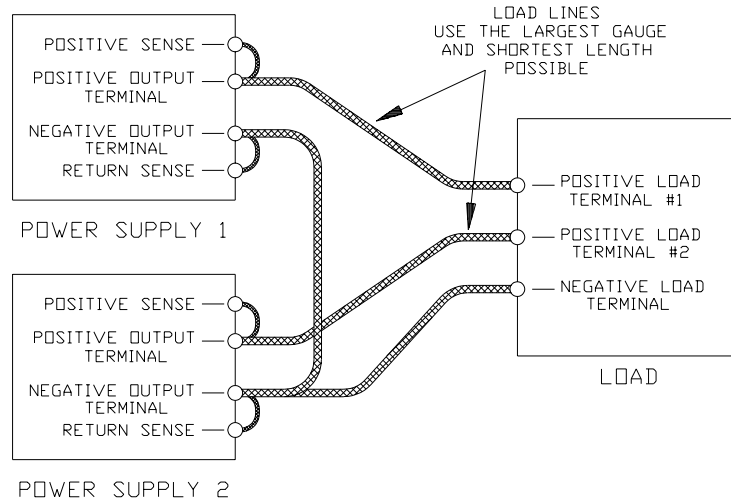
LOAD LINES
USE THE LARGEST GAUGE
AND SHORTEST LENGTH
POSSIBLE

POSITIVE SENSE
POSITIVE OUTPUT TERMINAL
NEGATIVE OUTPUT TERMINAL
RETURN SENSE

POWER SUPPLY 1

POSITIVE LOAD TERMINAL #1
POSITIVE LOAD TERMINAL #2
NEGATIVE LOAD TERMINAL

LOAD

POSITIVE SENSE
POSITIVE OUTPUT TERMINAL
NEGATIVE OUTPUT TERMINAL
RETURN SENSE

POWER SUPPLY 2